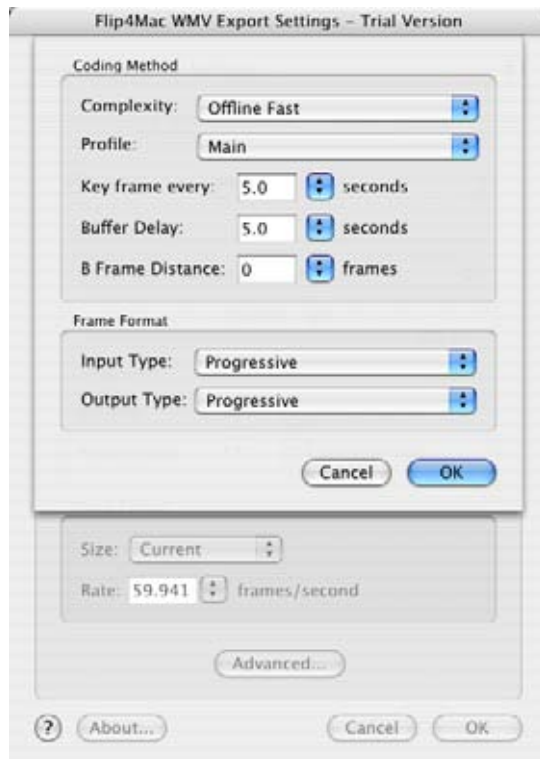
Flip4Mac WMV Export Settings – Trial Version

Coding Method

Complexity: Offline Fast

Profile: Main

Key frame every: 5.0 seconds

Buffer Delay: 5.0 seconds

B Frame Distance: 0 frames

Frame Format

Input Type: Progressive

Output Type: Progressive

Cancel OK

Size: Current

Rate: 59.941 frames/second

Advanced...

? About... Cancel OK